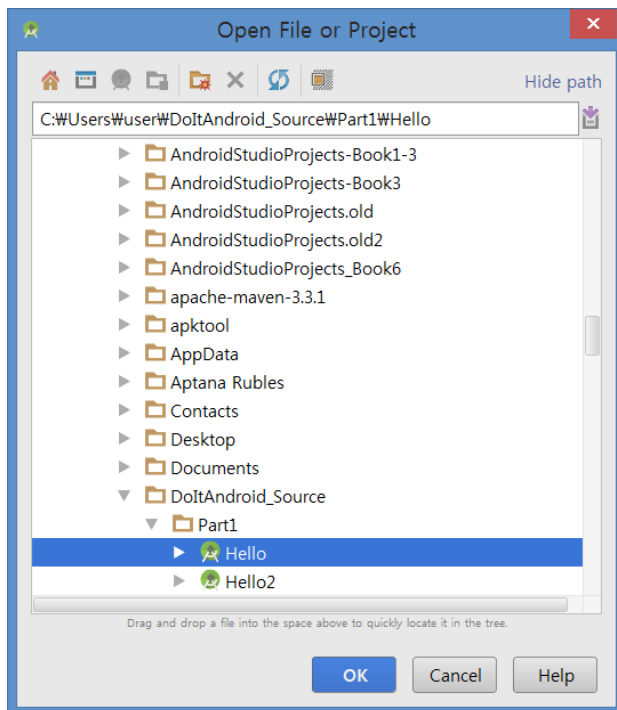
Open File or Project

Hide path

C:₩Users₩user₩DoItAndroid_Source₩Part1₩Hello

AndroidStudioProjects-Book1-3
AndroidStudioProjects-Book3
AndroidStudioProjects.old
AndroidStudioProjects.old2
AndroidStudioProjects_Book6
apache-maven-3.3.1
apktool
AppData
Aptana Rubles
Contacts
Desktop
Documents
DoItAndroid_Source
Part1
Hello
Hello2

Drag and drop a file into the space above to quickly locate it in the tree.

OK
Cancel
Help